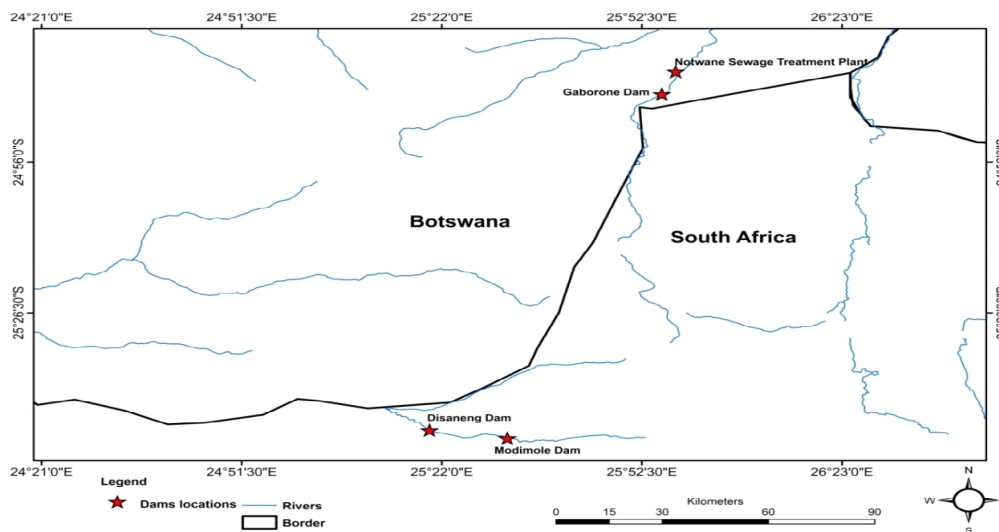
24°21'0"E 24°51'30"E 25°22'0"E 25°52'30"E 26°23'0"E

24°56'0"S
25°26'30"S

Notwane Sewage Treatment Plant
Gaborone Dam
Botswana
South Africa
Disaneng Dam
Modimole Dam

24°21'0"E 24°51'30"E 25°22'0"E 25°52'30"E 26°23'0"E

Legend
Dams locations
Rivers
Border

Kilometers
0 15 30 60 90

N
W
S